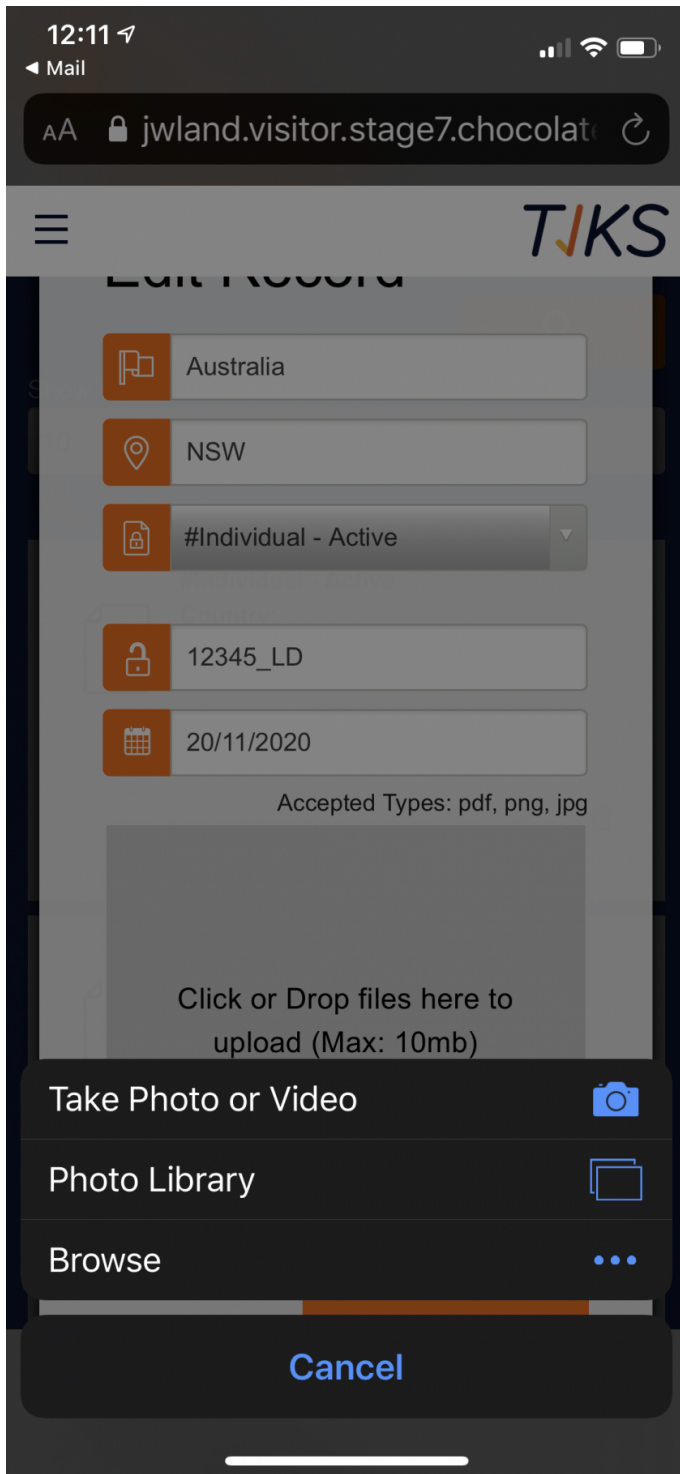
12:11
◀ Mail

AA jwland.visitor.stage7.chocolat

TJKS

Edit Record

Australia

NSW

#Individual - Active

12345_LD

20/11/2020

Accepted Types: pdf, png, jpg

Click or Drop files here to upload (Max: 10mb)

Take Photo or Video

Photo Library

Browse

Cancel